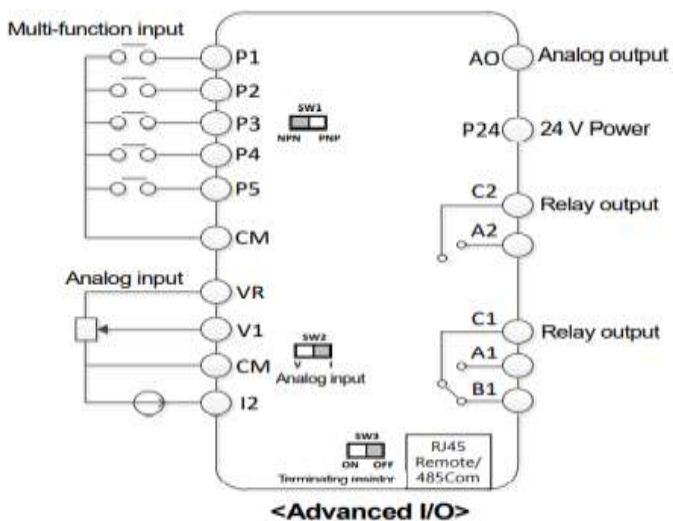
Multi-function input

P1

P2

SW1

P3

NPN PNP

P4

P5

CM

Analog input

VR

V1

SW2

V I

CM

Analog input

I2

SW3

ON OFF

Terminating resistor

RJ45 Remote/ 485Com

AO

Analog output

P24

24 V Power

C2

Relay output

A2

C1

Relay output

A1

B1

<Advanced I/O>